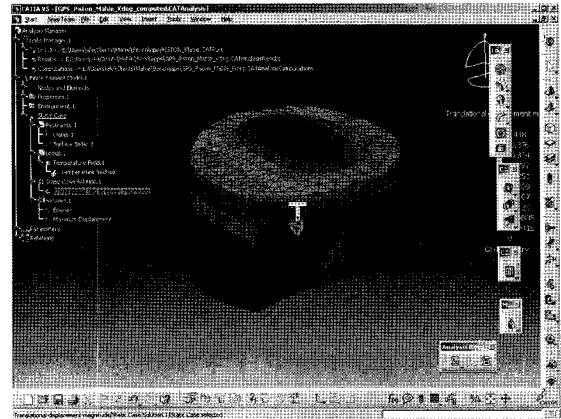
CATIA V5 - [GPS_Piston_Mahle_Kdop_computed.CATAnalysis1]
Start ENOVIA V5 File Edit View Insert Tools Window Help
Analysis Manager
Finite Element Model.1
Nodes and Elements
Properties.1
Environment.1
Static Case
Restraints.1
Loads.1
Temperature Field.1
Temperature Solution
Static Case Solution.1
Sensors.1
Energy
Maximum Displacement
Analysis Results
Analysis Results
Translational displacement magnitude
Translational displacement magnitude(Mesh Case).543.Node.1.55.885 Value selected